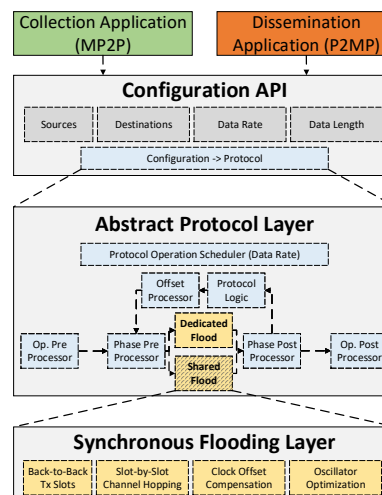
Collection Application (MP2P)

Dissemination Application (P2MP)

Configuration API

Sources

Destinations

Data Rate

Data Length

Configuration -> Protocol

Abstract Protocol Layer

Protocol Operation Scheduler (Data Rate)

Offset Processor

Protocol Logic

Op. Pre Processor

Phase Pre Processor

Dedicated Flood

Shared Flood

Phase Post Processor

Op. Post Processor

Synchronous Flooding Layer

Back-to-Back Tx Slots

Slot-by-Slot Channel Hopping

Clock Offset Compensation

Oscillator Optimization